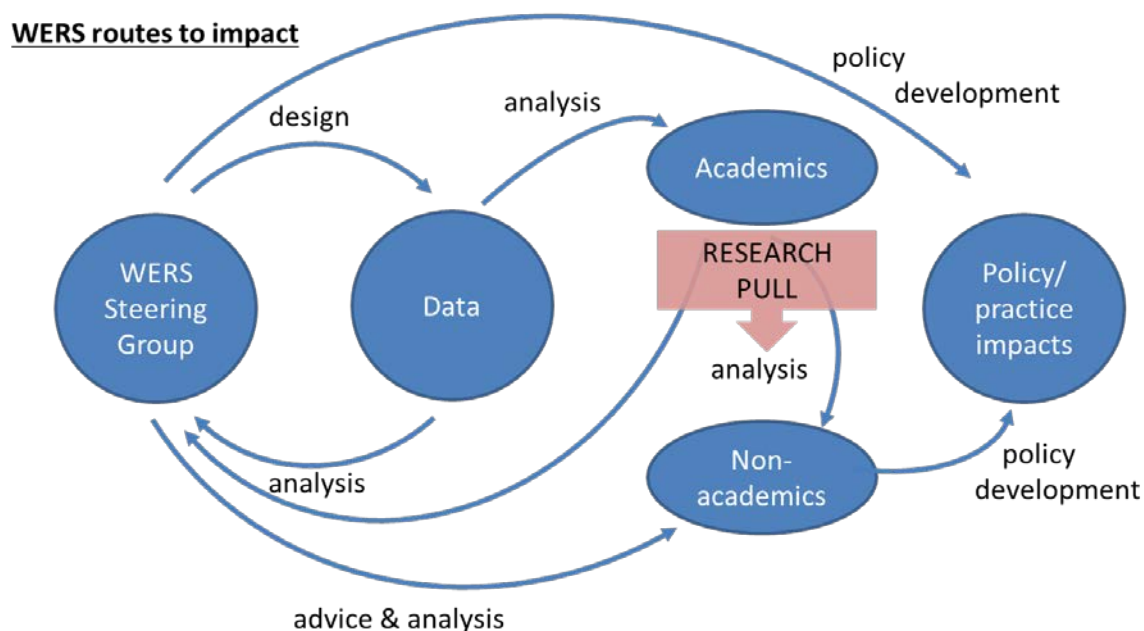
WERS routes to impact

policy development

design

analysis

Academics

WERS Steering Group

Data

RESEARCH PULL

Policy/ practice impacts

analysis

Non-academics

analysis

policy development

advice & analysis